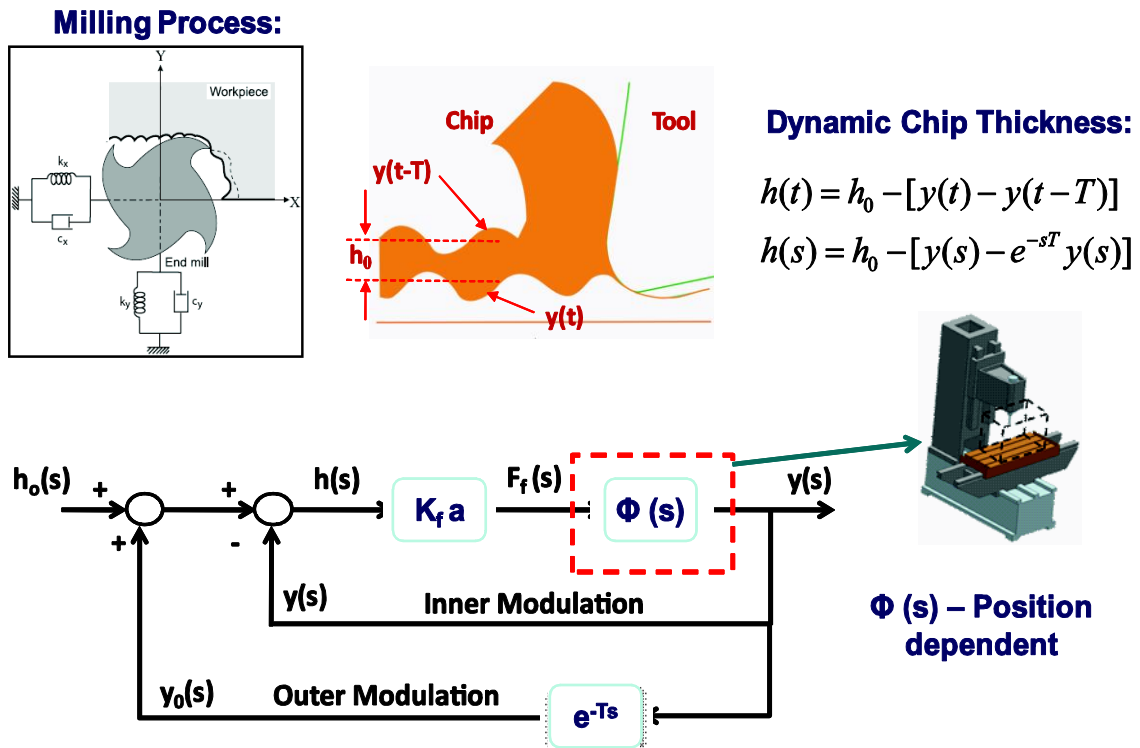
Milling Process:

Y
Workpiece
$k_x$
$c_x$
X
End mill
$k_y$
$c_y$

Chip
Tool
y(t-T)
$h_0$
y(t)

Dynamic Chip Thickness:

$h(t) = h_0 - [y(t) - y(t-T)]$

$h(s) = h_0 - [y(s) - e^{-sT} y(s)]$

$h_o(s)$
+
+
+
-
h(s)
$K_f$ a
$F_f$ (s)
Φ (s)
y(s)
y(s)
Inner Modulation
$y_0(s)$
Outer Modulation
$e^{-Ts}$

Φ (s) – Position dependent